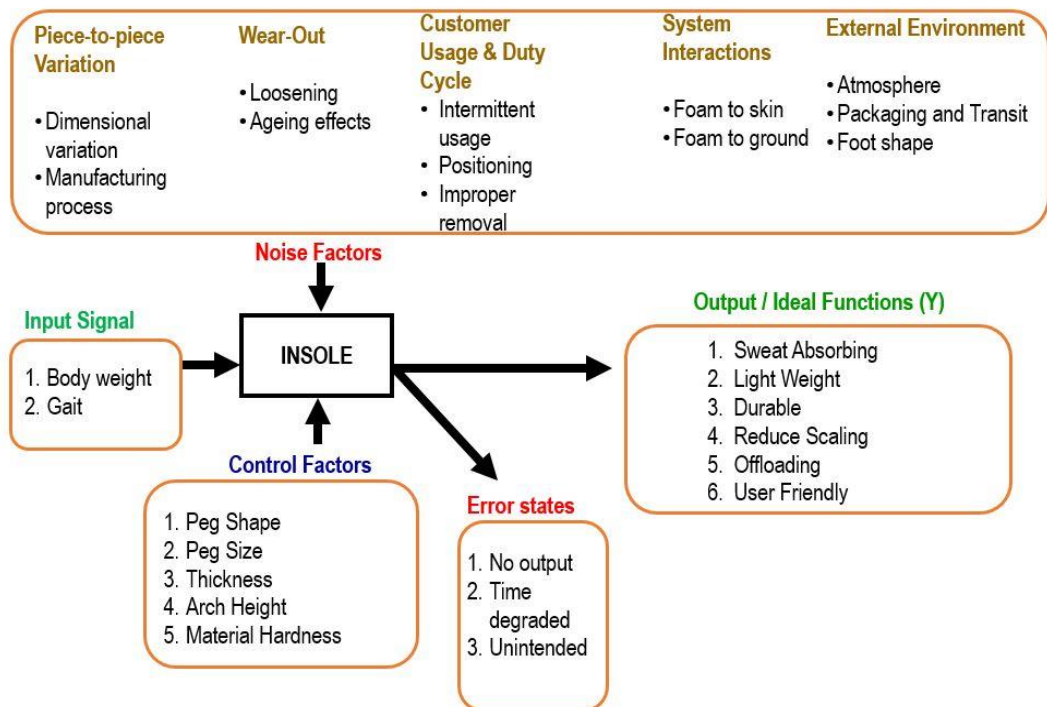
Piece-to-piece Variation

• Dimensional variation
• Manufacturing process

Wear-Out

• Loosening
• Ageing effects

Customer Usage & Duty Cycle

• Intermittent usage
• Positioning
• Improper removal

System Interactions

• Foam to skin
• Foam to ground

External Environment

• Atmosphere
• Packaging and Transit
• Foot shape

Noise Factors

Input Signal

1. Body weight
2. Gait

INSOLE

Output / Ideal Functions (Y)

1. Sweat Absorbing
2. Light Weight
3. Durable
4. Reduce Scaling
5. Offloading
6. User Friendly

Control Factors

1. Peg Shape
2. Peg Size
3. Thickness
4. Arch Height
5. Material Hardness

Error states

1. No output
2. Time degraded
3. Unintended